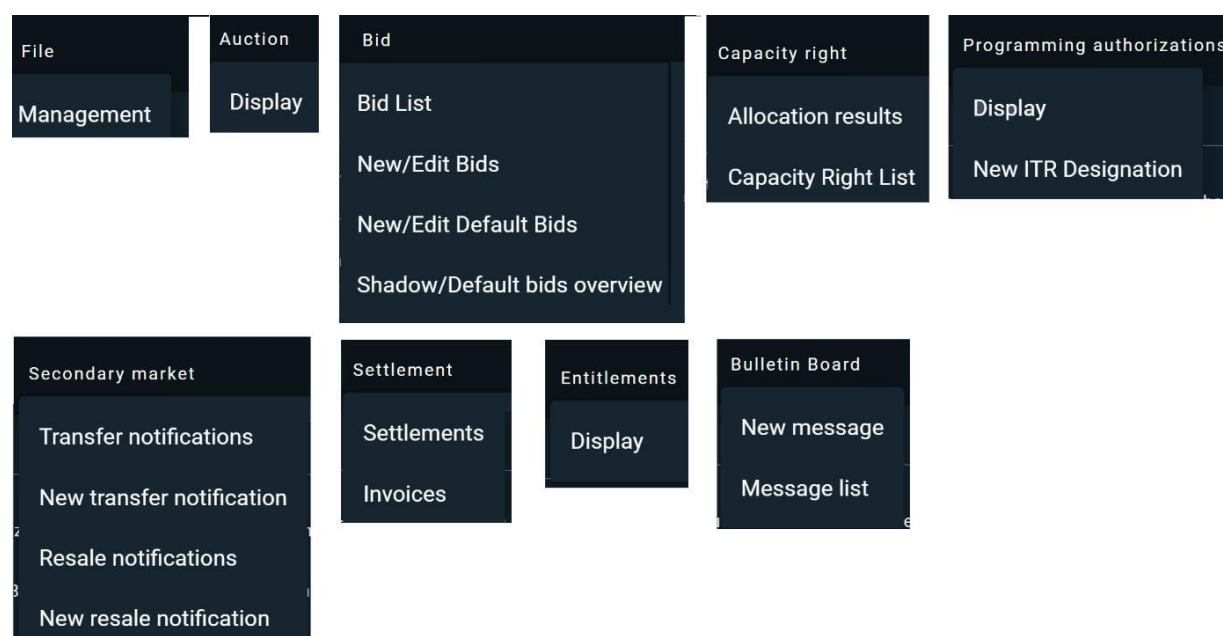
File

Management

Auction

Display

Bid

Bid List

New/Edit Bids

New/Edit Default Bids

Shadow/Default bids overview

Capacity right

Allocation results

Capacity Right List

Programming authorizations

Display

New ITR Designation

Secondary market

Transfer notifications

New transfer notification

Resale notifications

New resale notification

Settlement

Settlements

Invoices

Entitlements

Display

Bulletin Board

New message

Message list